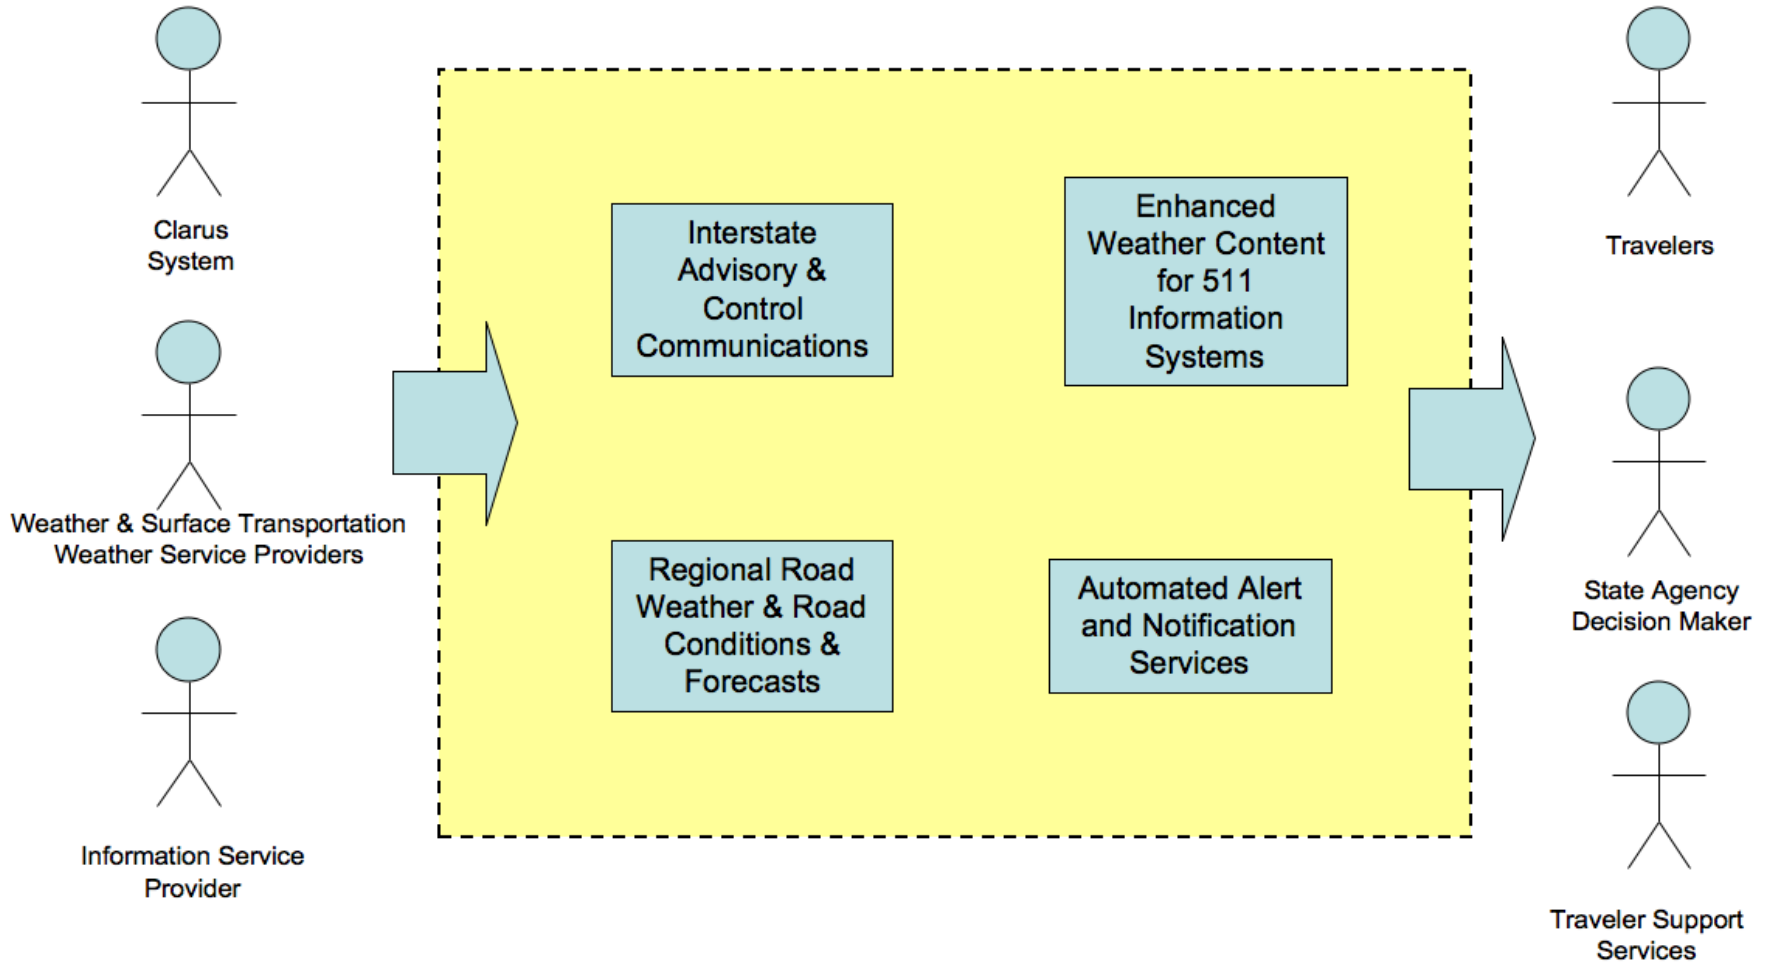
Clarus System

Weather & Surface Transportation Weather Service Providers

Information Service Provider

Interstate Advisory & Control Communications

Enhanced Weather Content for 511 Information Systems

Regional Road Weather & Road Conditions & Forecasts

Automated Alert and Notification Services

Travelers

State Agency Decision Maker

Traveler Support Services